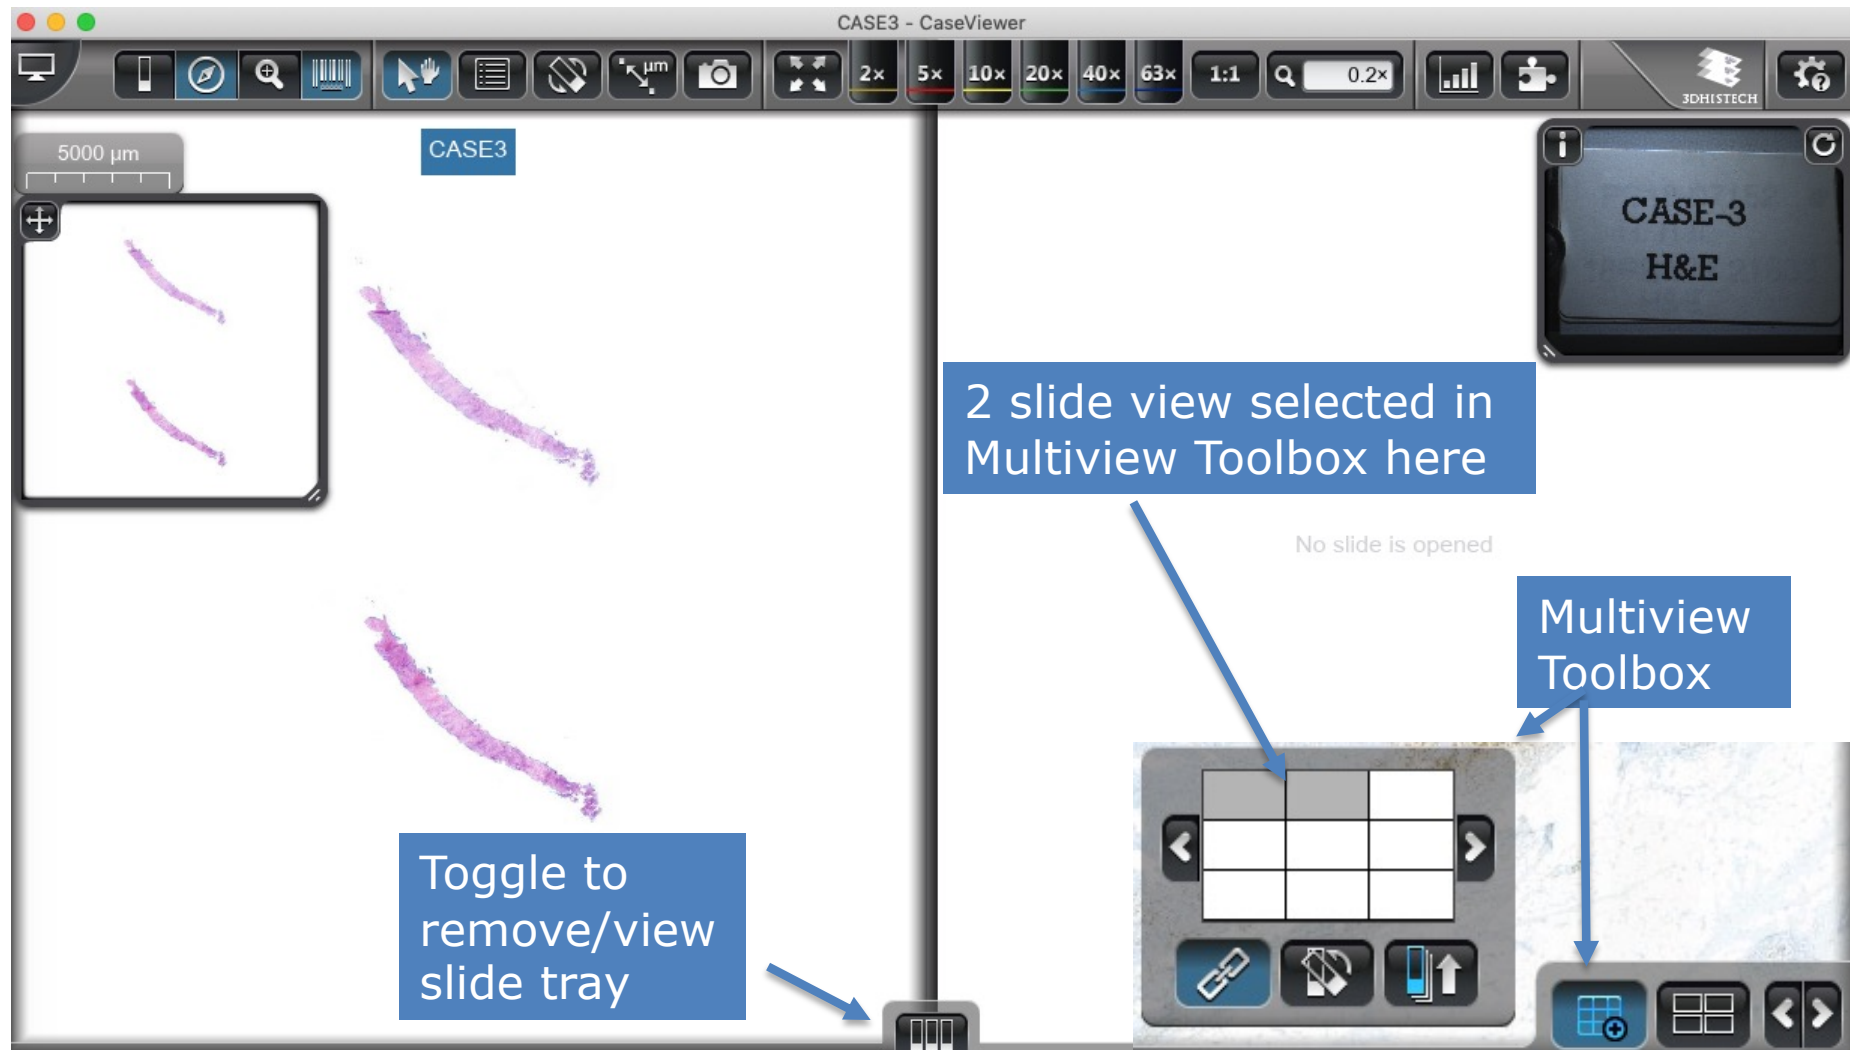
CASE3 - CaseViewer

2× 5× 10× 20× 40× 63× 1:1 0.2×

3DHISTECH

5000 µm

CASE3

CASE-3
H&E

2 slide view selected in Multiview Toolbox here

No slide is opened

Multiview Toolbox

Toggle to remove/view slide tray